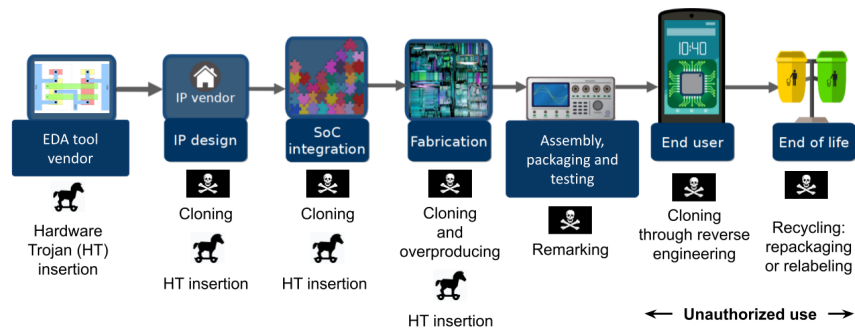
IP vendor

10:40

EDA tool vendor

IP design

SoC integration

Fabrication

Assembly, packaging and testing

End user

End of life

Hardware Trojan (HT) insertion

Cloning

HT insertion

Cloning

HT insertion

Cloning and overproducing

HT insertion

Remarking

Cloning through reverse engineering

Recycling: repackaging or relabeling

← Unauthorized use →